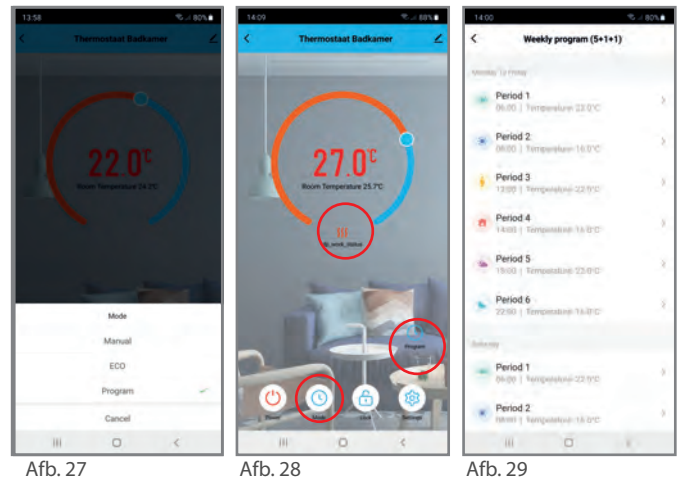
13:58 80%

Thermostaat Badkamer

22.0℃

Room Temperature 24.2℃

Mode

Manual

ECO

Program

Cancel

Afb. 27

14:09 88%

Thermostaat Badkamer

27.0℃

Room Temperature 25.7℃

dp_work_status

Program

Power

Mode

Lock

Settings

Afb. 28

14:00 80%

Weekly program (5+1+1)

Monday to Friday

Period 1
06:00 | Temperature 22.0℃

Period 2
08:00 | Temperature 16.0℃

Period 3
12:00 | Temperature 22.0℃

Period 4
14:00 | Temperature 16.0℃

Period 5
16:00 | Temperature 22.0℃

Period 6
22:00 | Temperature 16.0℃

Saturday

Period 1
06:00 | Temperature 22.0℃

Period 2
08:00 | Temperature 16.0℃

Afb. 29